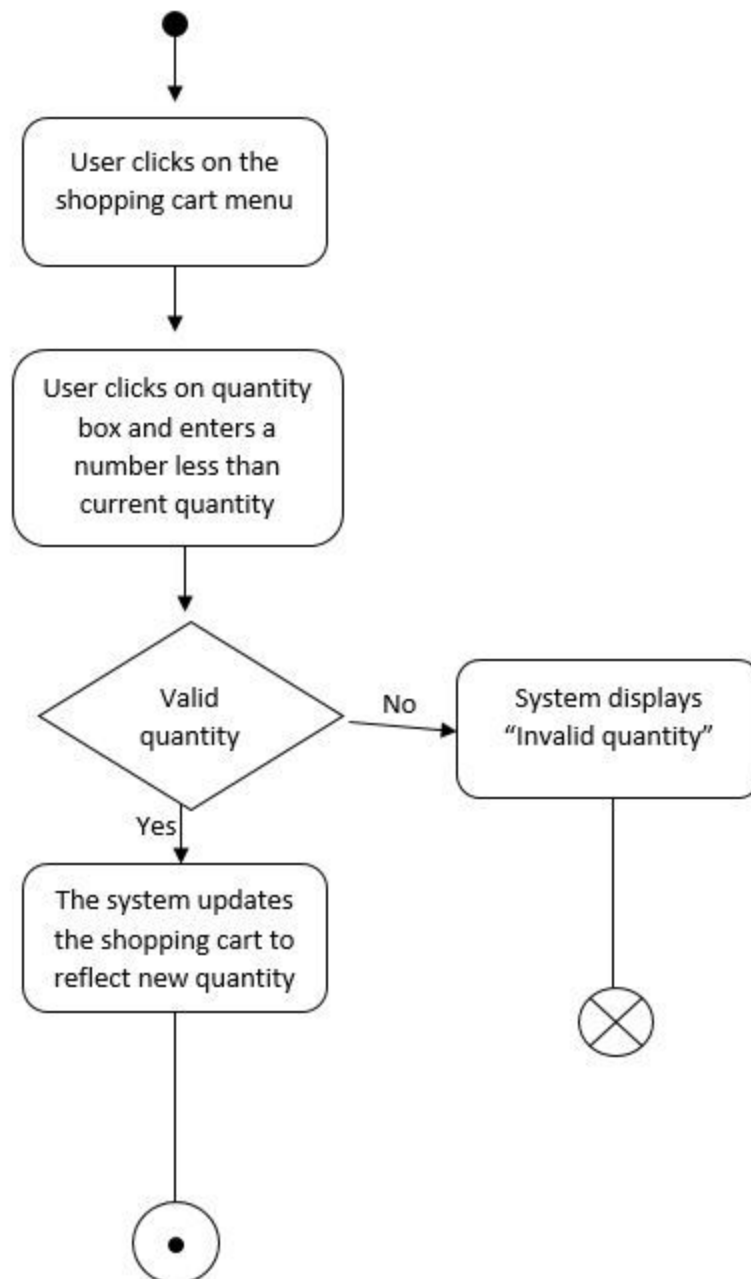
User clicks on the shopping cart menu

User clicks on quantity box and enters a number less than current quantity

Valid quantity

No

System displays "Invalid quantity"

Yes

The system updates the shopping cart to reflect new quantity